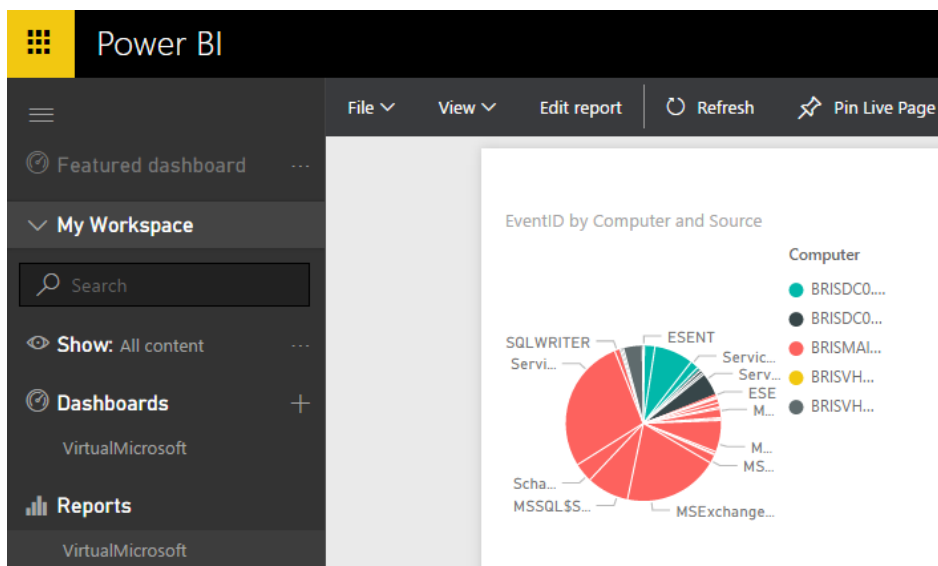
Power BI

File View Edit report Refresh Pin Live Page

Featured dashboard ...

My Workspace

Search

Show: All content ...

Dashboards +

VirtualMicrosoft

Reports

VirtualMicrosoft

EventID by Computer and Source

Computer
BRISDC0...
BRISDC0...
BRISMAI...
BRISVH...
BRISVH...

SQLWRITER
Servi...
ESENT
Servic...
Serv...
ESE
M...
M...
MS...
Scha...
MSSQL$S...
MSExchange...